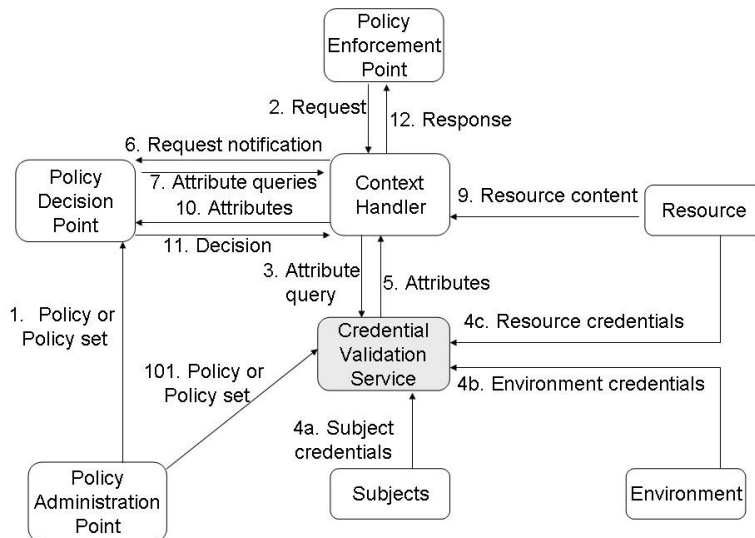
Policy Enforcement Point

2. Request

12. Response

6. Request notification

Policy Decision Point

7. Attribute queries

Context Handler

9. Resource content

Resource

10. Attributes

11. Decision

3. Attribute query

5. Attributes

1. Policy or Policy set

Credential Validation Service

4c. Resource credentials

101. Policy or Policy set

4b. Environment credentials

4a. Subject credentials

Policy Administration Point

Subjects

Environment